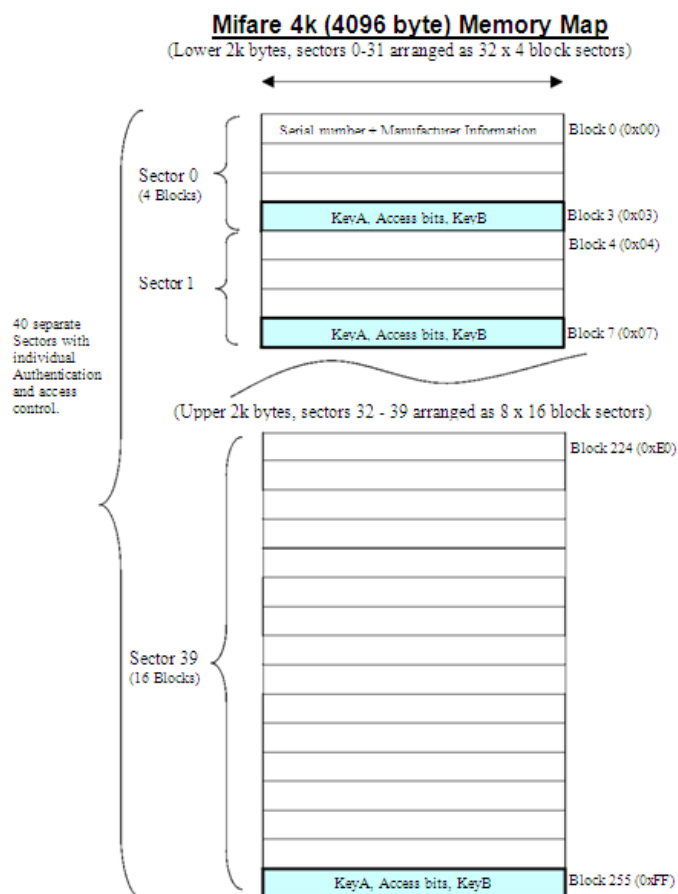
Mifare 4k (4096 byte) Memory Map

(Lower 2k bytes, sectors 0-31 arranged as 32 x 4 block sectors)

Serial number + Manufacturer Information

Block 0 (0x00)

Sector 0
(4 Blocks)

KeyA, Access bits, KeyB

Block 3 (0x03)

Block 4 (0x04)

Sector 1

KeyA, Access bits, KeyB

Block 7 (0x07)

40 separate Sectors with individual Authentication and access control.

(Upper 2k bytes, sectors 32 - 39 arranged as 8 x 16 block sectors)

Block 224 (0xE0)

Sector 39
(16 Blocks)

KeyA, Access bits, KeyB

Block 255 (0xFF)